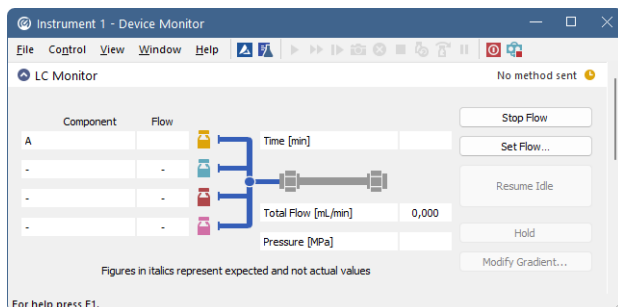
Instrument 1 - Device Monitor

File Control View Window Help

LC Monitor

No method sent

| Component | Flow |
|---|---|
| A | |
| - | - |
| - | - |
| - | - |

Time [min]

Total Flow [mL/min] 0,000

Pressure [MPa]

Stop Flow

Set Flow...

Resume Idle

Hold

Modify Gradient...

Figures in italics represent expected and not actual values

For help press F1.